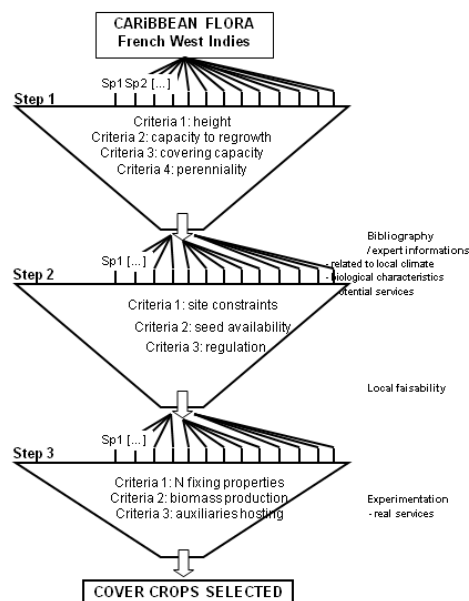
CARiBBEAN FLORA
French West Indies

Step 1
Sp1 Sp2 [...]
Criteria 1: height
Criteria 2: capacity to regrowth
Criteria 3: covering capacity
Criteria 4: perenniality

Bibliography / expert informations
- related to local climate
- biological characteristics
- potential services

Step 2
Sp1 [...]
Criteria 1: site constraints
Criteria 2: seed availability
Criteria 3: regulation

Local faisability

Step 3
Sp1 [...]
Criteria 1: N fixing properties
Criteria 2: biomass production
Criteria 3: auxiliaries hosting

Experimentation
- real services

COVER CROPS SELECTED